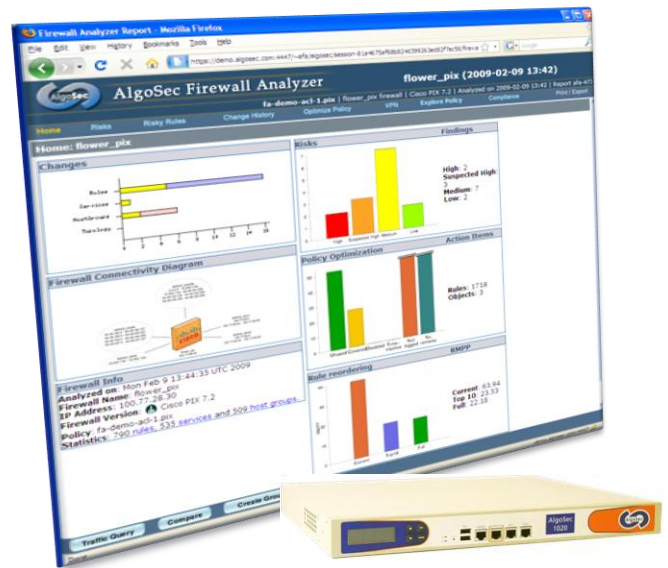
Firewall Analyzer Report - Mozilla Firefox

File Edit View History Bookmarks Tools Help

https://demo.algosec.com:4447/~afa/algosec/session-81a4675af6bd24d39636e9f7fac5b/fava

Google

AlgoSec

AlgoSec Firewall Analyzer

flower_pix (2009-02-09 13:42)

fa-demo-acl-1.pix | flower_pix firewall | Cisco PIX 7.2 | Analyzed on 2009-02-09 13:42 | Report afa-471

Print | Export

Home Risks Risky Rules Change History Optimize Policy VPN Explore Policy Compliance

Home: flower_pix

Changes

Rules

Services

Hostgroups

Tunnels

Findings

Risks

High: 2
Suspected High: 3
Medium: 7
Low: 2

High Suspected High Medium Low

Action Items

Policy Optimization

Rules: 1718
Objects: 3

Shadowed Covered Disabled Expired Unattached Not logged Not covered

Firewall Connectivity Diagram

Firewall Info

Analyzed on: Mon Feb 9 13:44:35 UTC 2009
Firewall Name: flower_pix
IP Address: 100.77.28.30
Firewall Version: Cisco PIX 7.2
Policy: fa-demo-acl-1.pix
Statistics: 790 rules, 535 services and 509 host groups.

RMPP

Rule reordering

Current: 83.84
Top 10: 23.53
Full: 22.18

Current Top10 Full

Traffic Query Compare Create Grou

AlgoSec 1020